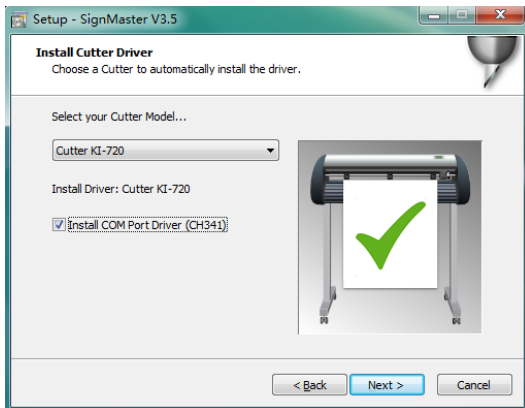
Setup - SignMaster V3.5

Install Cutter Driver
Choose a Cutter to automatically install the driver.

Select your Cutter Model...

Cutter KI-720

Install Driver: Cutter KI-720

Install COM Port Driver (CH341)

< Back
Next >
Cancel